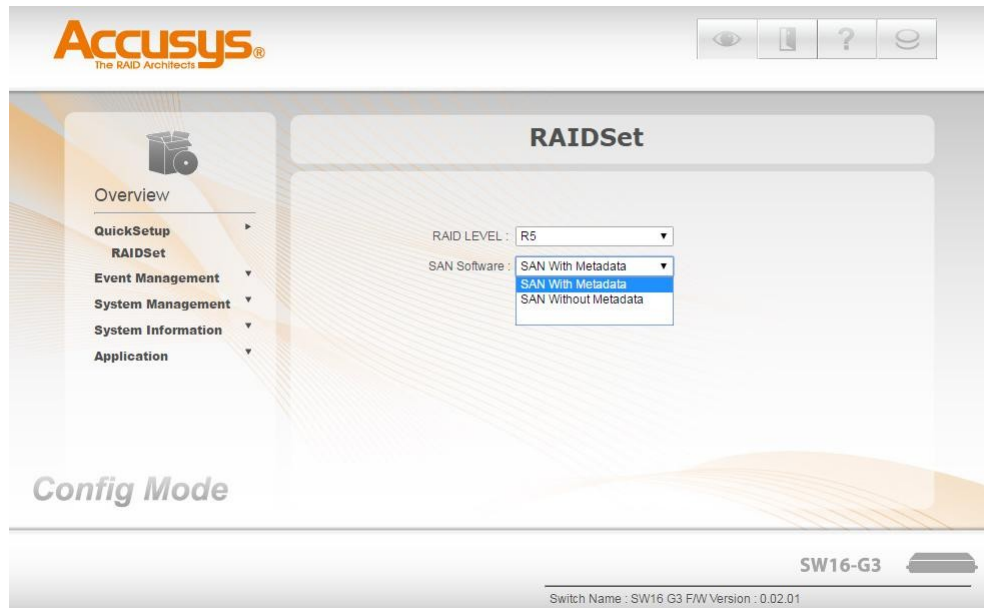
Accusys®
The RAID Architects

Overview
QuickSetup
RAIDSet
Event Management
System Management
System Information
Application

Config Mode

RAIDSet

RAID LEVEL : R5
SAN Software : SAN With Metadata
SAN With Metadata
SAN Without Metadata

SW16-G3

Switch Name : SW16 G3 F/W Version : 0.02.01